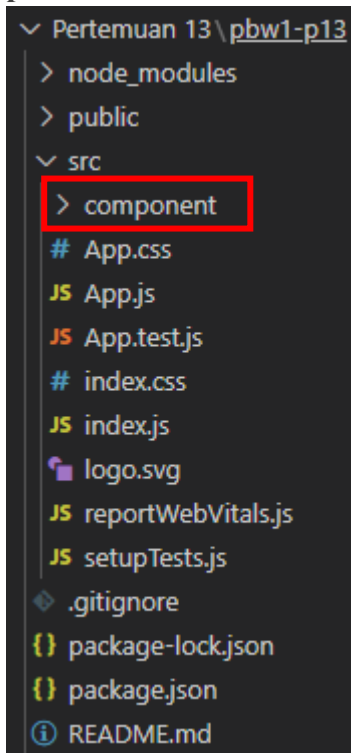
Pertemuan 13 \ pbw1-p13
node_modules
public
src
component
# App.css
JS App.js
JS App.test.js
# index.css
JS index.js
logo.svg
JS reportWebVitals.js
JS setupTests.js
.gitignore
{} package-lock.json
{} package.json
ⓘ README.md